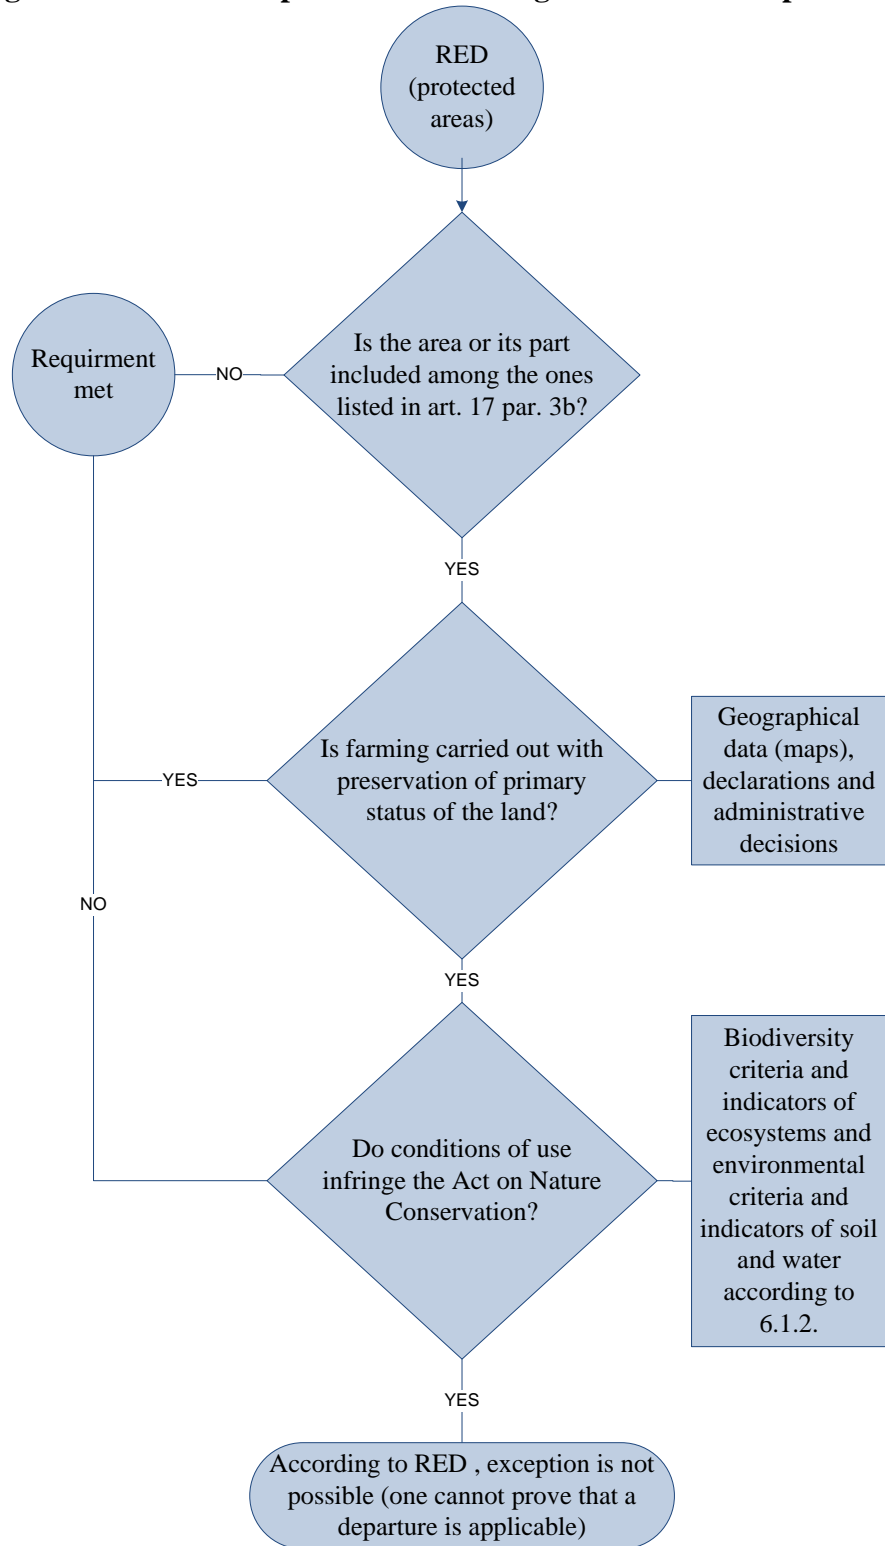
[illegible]

RED (protected areas)

Is the area or its part included among the ones listed in art. 17 par. 3b?

NO

Requirment met

YES

Is farming carried out with preservation of primary status of the land?

YES

Geographical data (maps), declarations and administrative decisions

NO

YES

Do conditions of use infringe the Act on Nature Conservation?

Biodiversity criteria and indicators of ecosystems and environmental criteria and indicators of soil and water according to 6.1.2.

YES

According to RED , exception is not possible (one cannot prove that a departure is applicable)